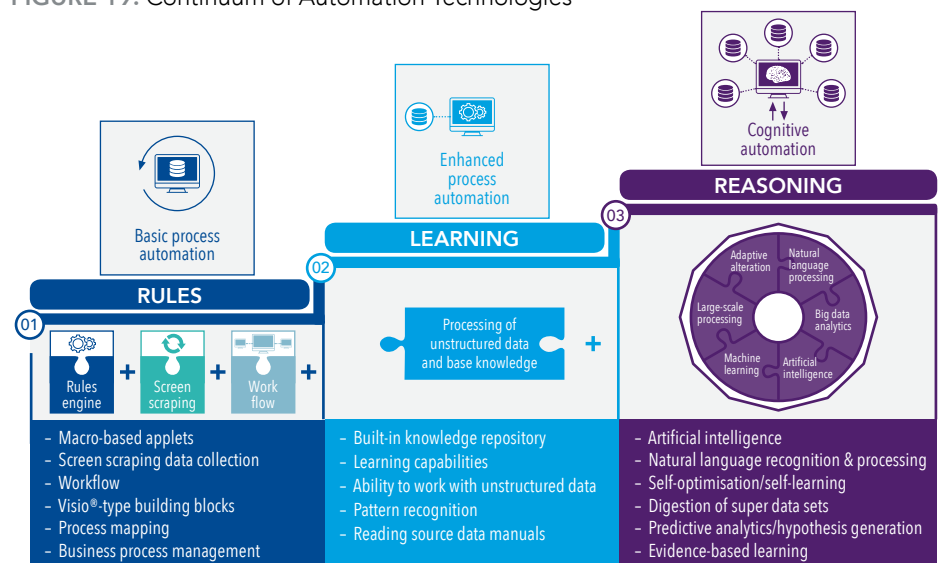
FIGURE 19: Continuum of Automation Technologies

Basic process automation

RULES

01

Rules engine + Screen scraping + Work flow +

- Macro-based applets
- Screen scraping data collection
- Workflow
- Visio®-type building blocks
- Process mapping
- Business process management

Enhanced process automation

LEARNING

02

Processing of unstructured data and base knowledge +

- Built-in knowledge repository
- Learning capabilities
- Ability to work with unstructured data
- Pattern recognition
- Reading source data manuals

Cognitive automation

REASONING

03

Adaptive alteration
Natural language processing
Big data analytics
Artificial intelligence
Machine learning
Large-scale processing

- Artificial intelligence
- Natural language recognition & processing
- Self-optimisation/self-learning
- Digestion of super data sets
- Predictive analytics/hypothesis generation
- Evidence-based learning